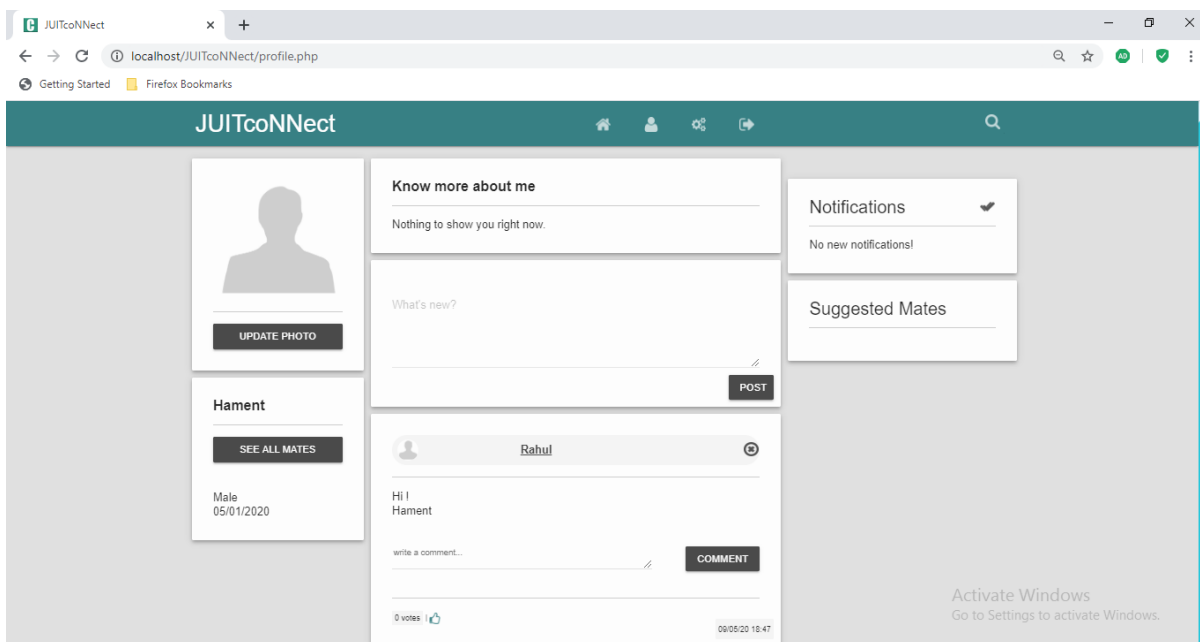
JUITcoNNect

localhost/JUITcoNNect/profile.php

Getting Started Firefox Bookmarks

JUITcoNNect

UPDATE PHOTO

Hament

SEE ALL MATES

Male
05/01/2020

Know more about me

Nothing to show you right now.

What's new?

POST

Rahul

Hi !
Hament

write a comment...

COMMENT

0 votes

09/05/20 18:47

Notifications

No new notifications!

Suggested Mates

Activate Windows
Go to Settings to activate Windows.